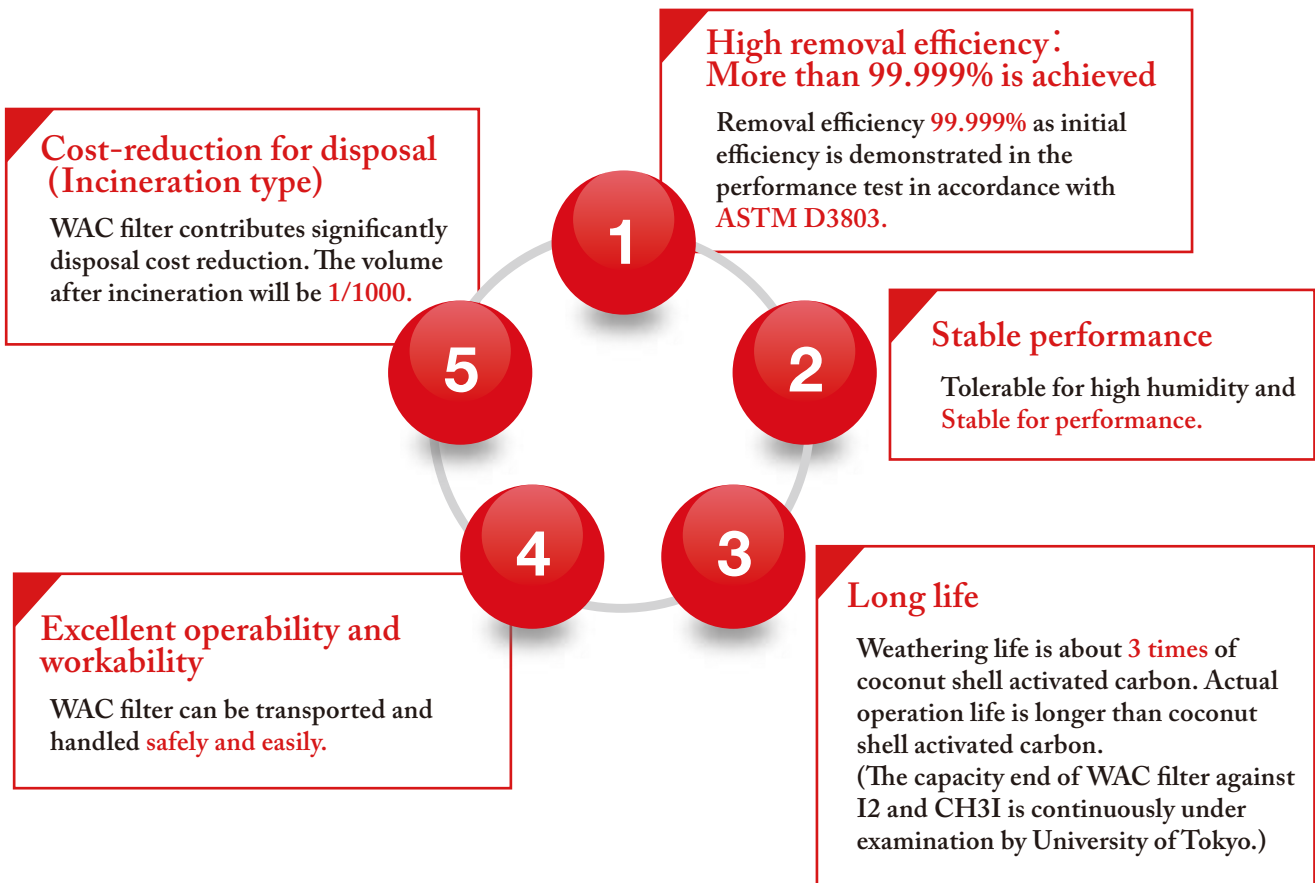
High removal efficiency: More than 99.999% is achieved

Removal efficiency 99.999% as initial efficiency is demonstrated in the performance test in accordance with ASTM D3803.

Cost-reduction for disposal (Incineration type)

WAC filter contributes significantly disposal cost reduction. The volume after incineration will be 1/1000.

1

5

2

Stable performance

Tolerable for high humidity and Stable for performance.

4

3

Excellent operability and workability

WAC filter can be transported and handled safely and easily.

Long life

Weathering life is about 3 times of coconut shell activated carbon. Actual operation life is longer than coconut shell activated carbon.
(The capacity end of WAC filter against I2 and CH3I is continuously under examination by University of Tokyo.)